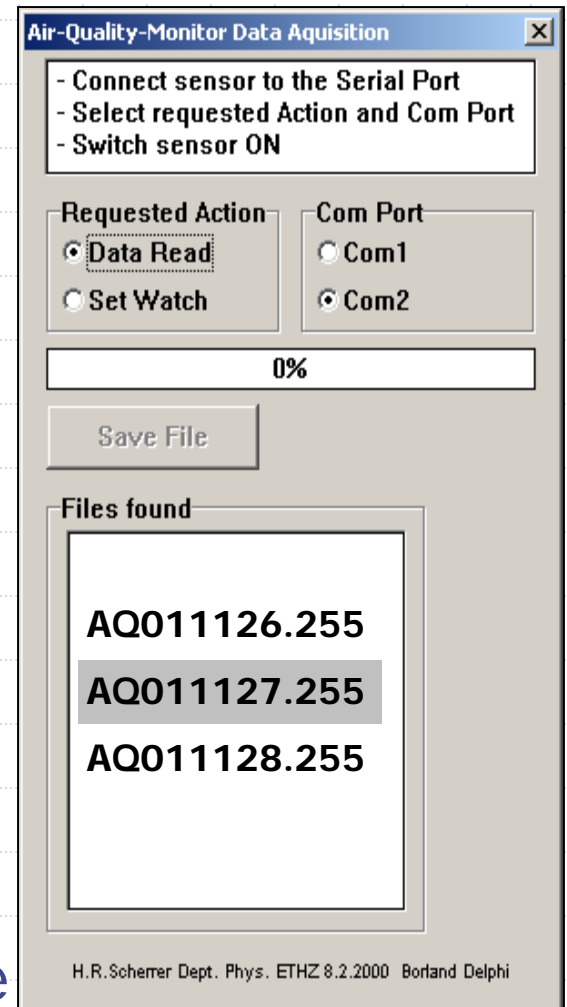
Air-Quality-Monitor Data Aquisition

- Connect sensor to the Serial Port
- Select requested Action and Com Port
- Switch sensor ON

Requested Action
Data Read
Set Watch

Com Port
Com1
Com2

0%

Save File

Files found

AQ011126.255
AQ011127.255
AQ011128.255

H.R.Scherrer Dept. Phys. ETHZ 8.2.2000 Borland Delphi